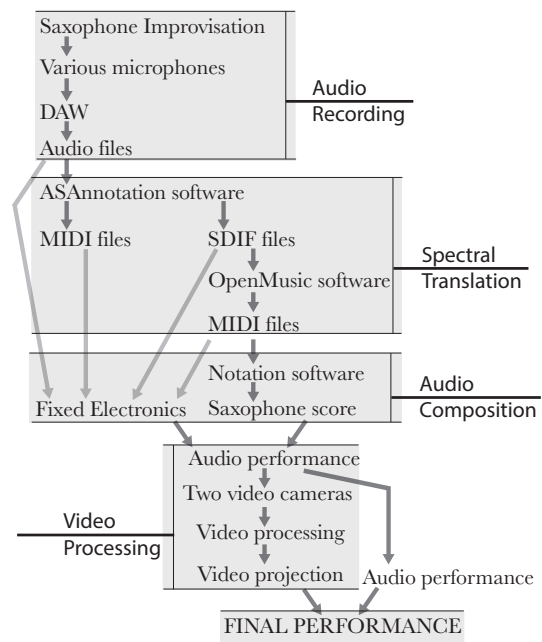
Saxophone Improvisation
Various microphones
DAW
Audio files

Audio Recording

ASAnnotation software
MIDI files
SDIF files
OpenMusic software
MIDI files

Spectral Translation

Notation software
Fixed Electronics
Saxophone score

Audio Composition

Audio performance
Two video cameras
Video processing
Video projection

Video Processing

Audio performance

FINAL PERFORMANCE